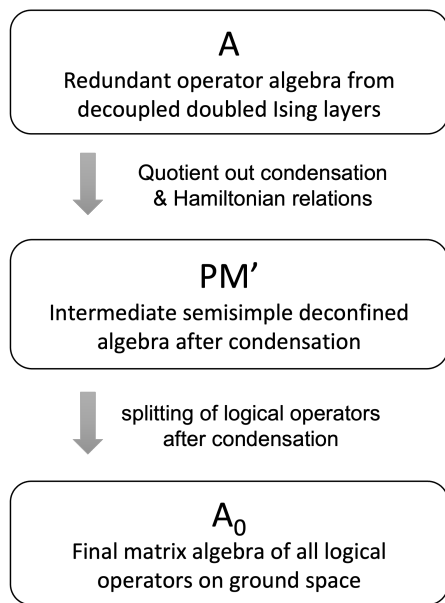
A
Redundant operator algebra from decoupled doubled Ising layers

Quotient out condensation & Hamiltonian relations

PM’
Intermediate semisimple deconfined algebra after condensation

splitting of logical operators after condensation

$A_0$
Final matrix algebra of all logical operators on ground space